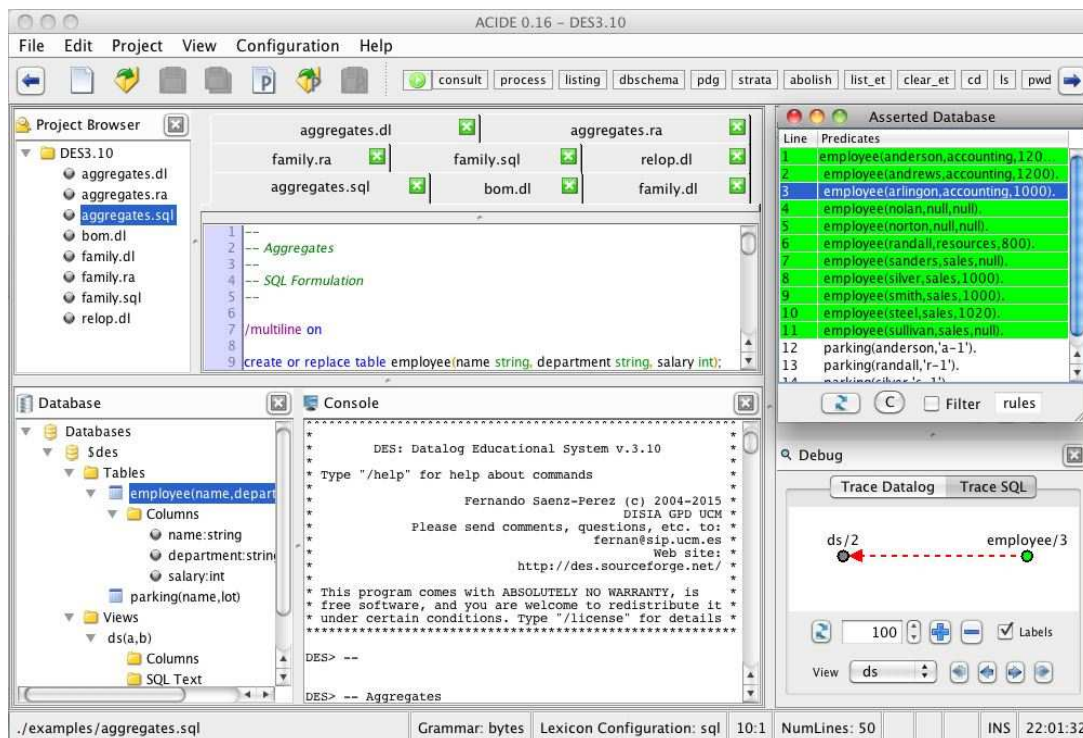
ACIDE 0.16 - DES3.10

File Edit Project View Configuration Help

consult process listing dbschema pdg strata abolish list_et clear_et cd ls pwd

Project Browser

DES3.10
aggregates.dl
aggregates.ra
aggregates.sql
bom.dl
family.dl
family.ra
family.sql
relop.dl

aggregates.dl aggregates.ra
family.ra family.sql relop.dl
aggregates.sql bom.dl family.dl

1 --
2 -- Aggregates
3 --
4 -- SQL Formulation
5 --
6
7 /multiline on
8
9 create or replace table employee(name string, department string, salary int);

Asserted Database

| Line | Predicates |
|---|---|
| 1 | employee(anderson,accounting,120... |
| 2 | employee(andrews,accounting,1200). |
| 3 | employee(arlingon,accounting,1000). |
| 4 | employee(nolan,null,null). |
| 5 | employee(norton,null,null). |
| 6 | employee(randall,resources,800). |
| 7 | employee(sanders,sales,null). |
| 8 | employee(silver,sales,1000). |
| 9 | employee(smith,sales,1000). |
| 10 | employee(steel,sales,1020). |
| 11 | employee(sullivan,sales,null). |
| 12 | parking(anderson,'a-1'). |
| 13 | parking(randall,'r-1'). |
| 14 | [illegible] |

C Filter rules

Database

Databases
$des
Tables
employee(name,depart
Columns
name:string
department:strin
salary:int
parking(name,lot)
Views
ds(a,b)
Columns
SQL Text

Console

DES: Datalog Educational System v.3.10

Type "/help" for help about commands

Fernando Saenz-Perez (c) 2004-2015
DISIA GPD UCM
Please send comments, questions, etc. to:
fernan@sip.ucm.es
Web site:
http://des.sourceforge.net/

This program comes with ABSOLUTELY NO WARRANTY, is
free software, and you are welcome to redistribute it
under certain conditions. Type "/license" for details

DES> --

DES> -- Aggregates

Debug

Trace Datalog Trace SQL

ds/2 employee/3

100 Labels

View ds

./examples/aggregates.sql Grammar: bytes Lexicon Configuration: sql 10:1 NumLines: 50 INS 22:01:32